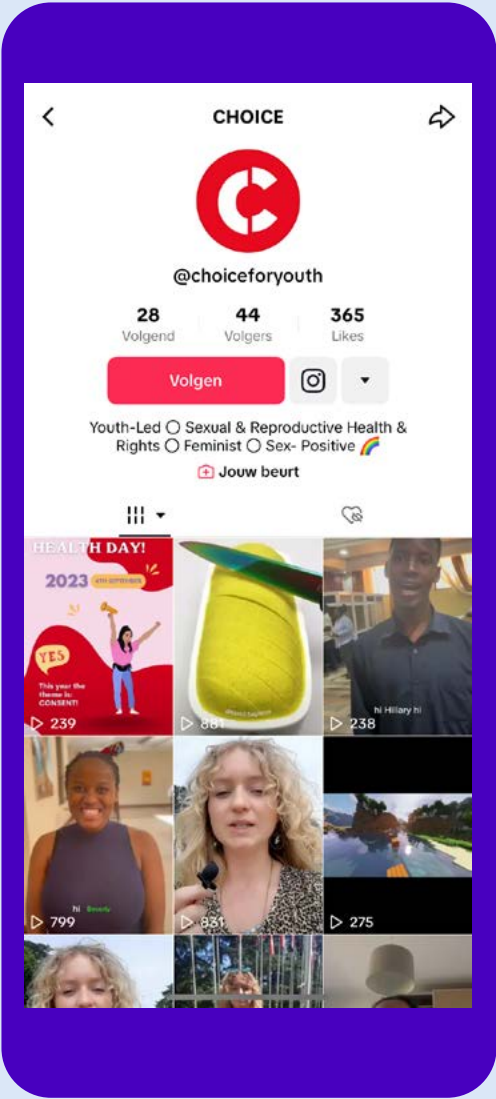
CHOICE

@choiceforyouth

28
Volgend

44
Volgers

365
Likes

Volgen

Youth-Led ○ Sexual & Reproductive Health & Rights ○ Feminist ○ Sex- Positive 🌈

Jouw beurt

HEALTH DAY!
2023
YES
This year the theme is: CONSENT!
239

881

hi Hillary hi
238

hi
799

831

275